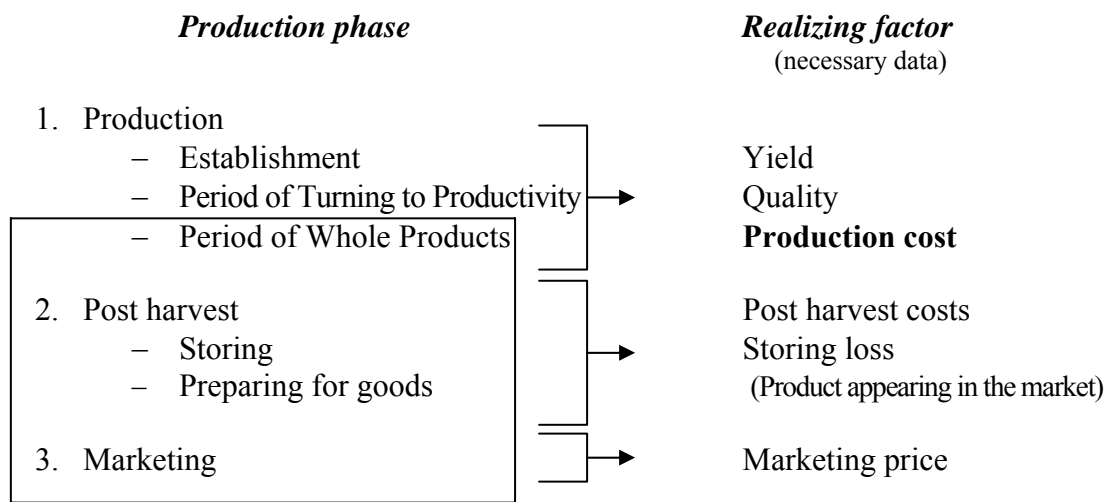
*Production phase*

1. Production
   – Establishment
   – Period of Turning to Productivity
   – Period of Whole Products

2. Post harvest
   – Storing
   – Preparing for goods

3. Marketing

*Realizing factor*
(necessary data)

Yield
Quality
**Production cost**

Post harvest costs
Storing loss
(Product appearing in the market)

Marketing price